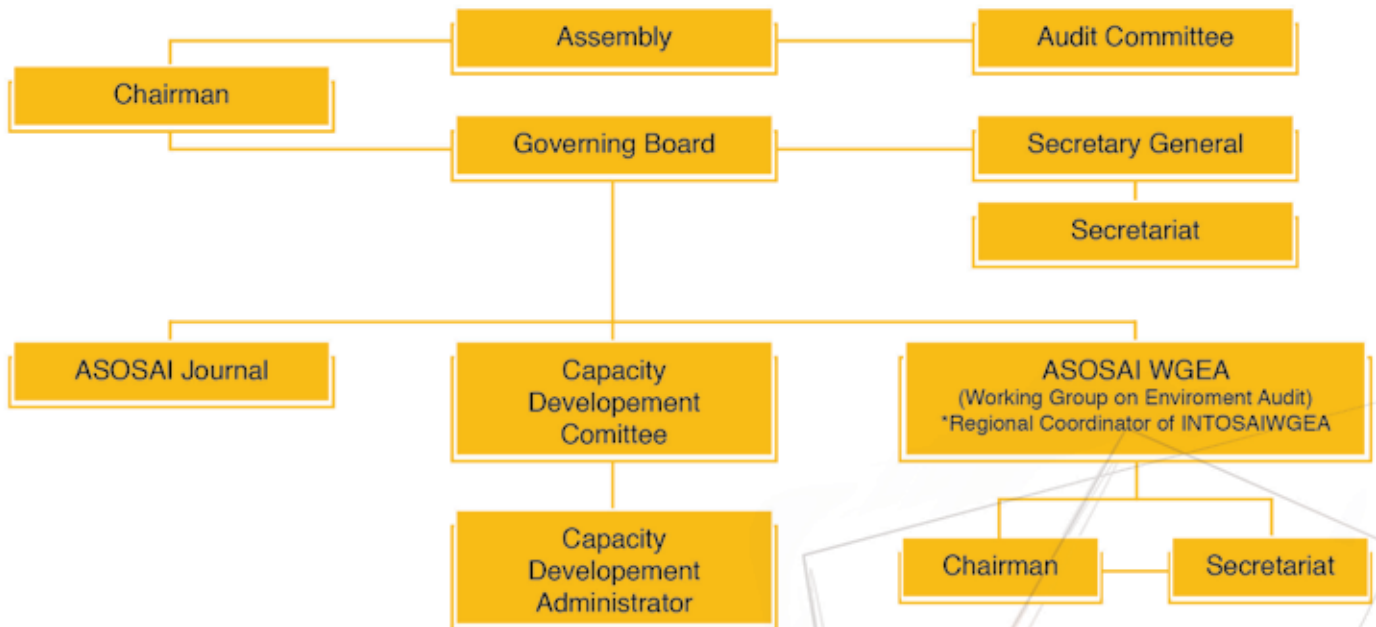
Assembly

Audit Committee

Chairman

Governing Board

Secretary General

Secretariat

ASOSAI Journal

Capacity Developement Comittee

ASOSAI WGEA
(Working Group on Enviroment Audit)
*Regional Coordinator of INTOSAIWGEA

Capacity Developement Administrator

Chairman

Secretariat